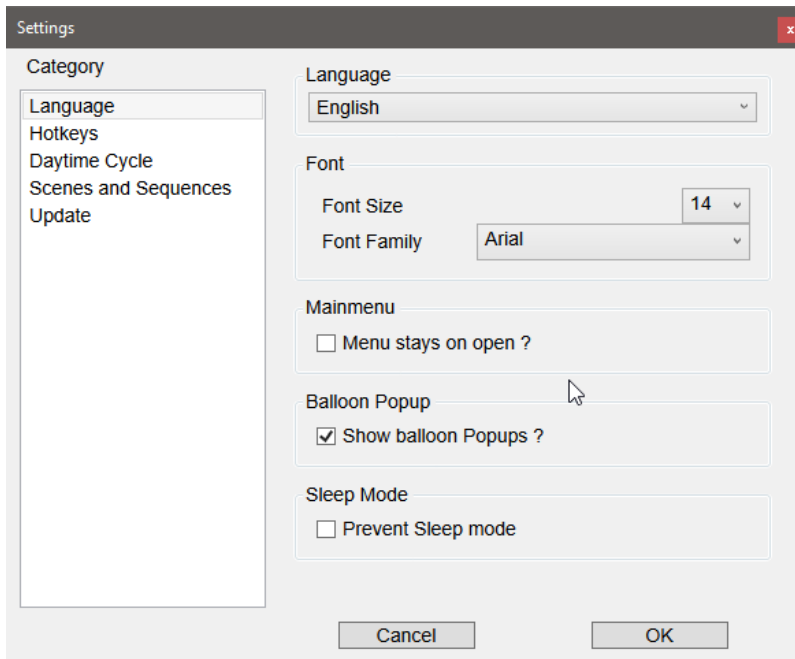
Settings
x

Category
Language
Hotkeys
Daytime Cycle
Scenes and Sequences
Update

Language
English

Font
Font Size
14
Font Family
Arial

Mainmenu
Menu stays on open ?

Balloon Popup
Show balloon Popups ?

Sleep Mode
Prevent Sleep mode

Cancel
OK